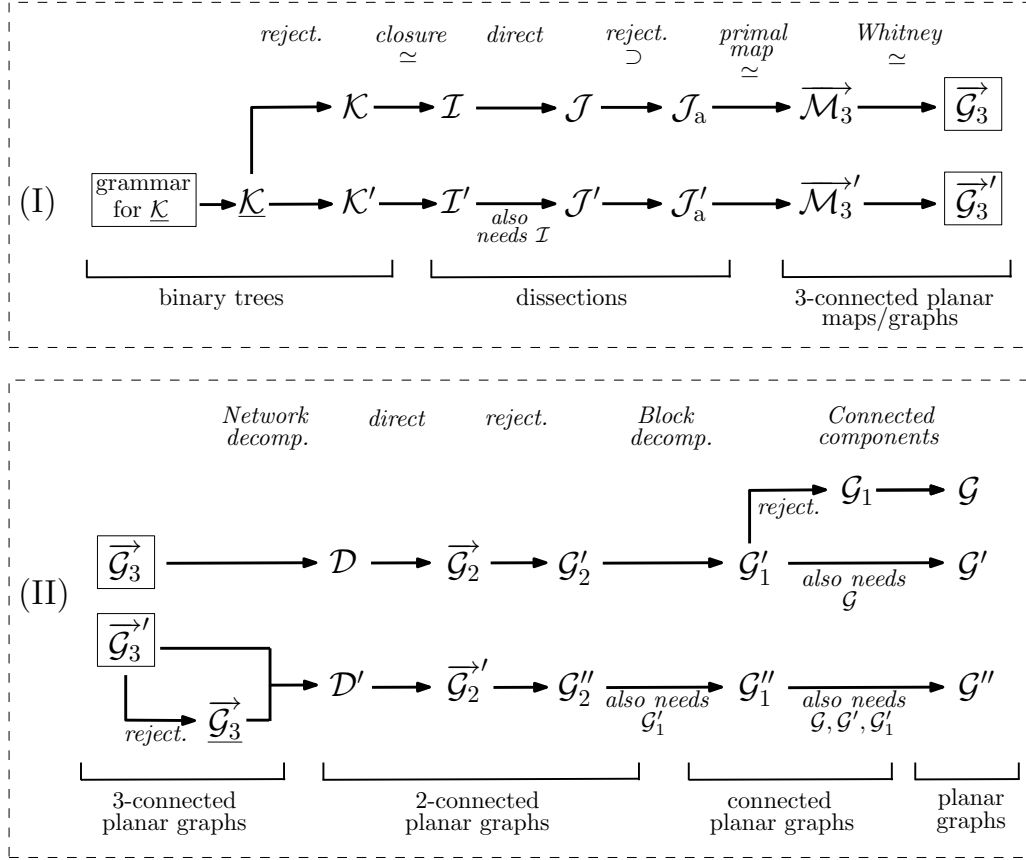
reject. closure $\simeq$ direct reject. $\supset$ primal map $\simeq$ Whitney $\simeq$

$\mathcal{K}$ $\mathcal{I}$ $\mathcal{J}$ $\mathcal{J}_{\mathrm{a}}$ $\overrightarrow{\mathcal{M}_3}$ $\overrightarrow{\mathcal{G}_3}$

(I) grammar for $\underline{\mathcal{K}}$ $\underline{\mathcal{K}}$ $\mathcal{K}'$ $\mathcal{I}'$ also needs $\mathcal{I}$ $\mathcal{J}'$ $\mathcal{J}_{\mathrm{a}}'$ $\overrightarrow{\mathcal{M}_3}'$ $\overrightarrow{\mathcal{G}_3}'$

binary trees

dissections

3-connected planar maps/graphs

Network decomp. direct reject. Block decomp. Connected components

reject. $\mathcal{G}_1$ $\mathcal{G}$

(II) $\overrightarrow{\mathcal{G}_3}$ $\mathcal{D}$ $\overrightarrow{\mathcal{G}_2}$ $\mathcal{G}_2'$ $\mathcal{G}_1'$ also needs $\mathcal{G}$ $\mathcal{G}'$

$\overrightarrow{\mathcal{G}_3}'$ reject. $\underline{\overrightarrow{\mathcal{G}_3}}$ $\mathcal{D}'$ $\overrightarrow{\mathcal{G}_2}'$ $\mathcal{G}_2''$ also needs $\mathcal{G}_1'$ $\mathcal{G}_1''$ also needs $\mathcal{G}, \mathcal{G}', \mathcal{G}_1'$ $\mathcal{G}''$

3-connected planar graphs

2-connected planar graphs

connected planar graphs

planar graphs